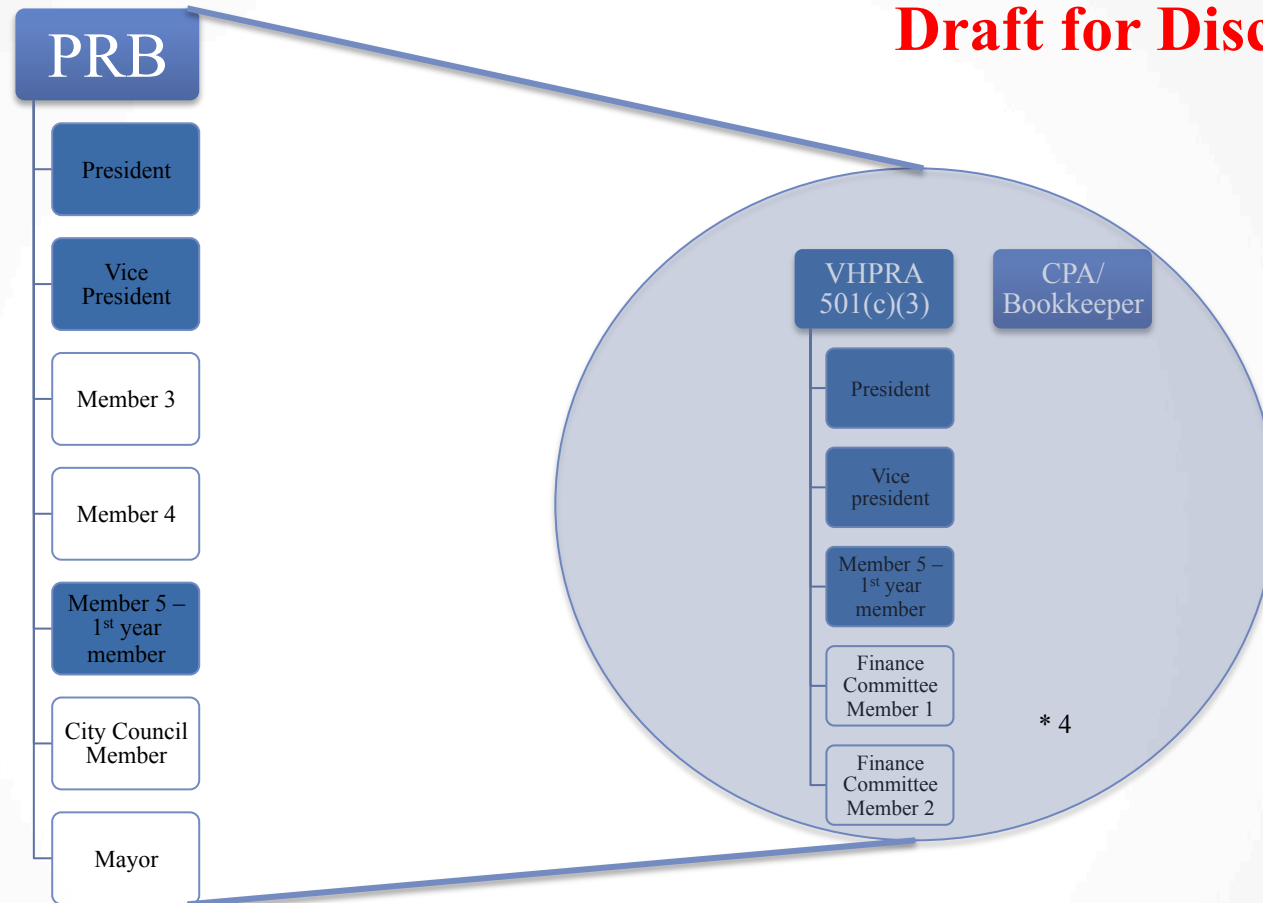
Draft for Disc

PRB

President

Vice President

Member 3

Member 4

Member 5 – 1$^{st}$ year member

City Council Member

Mayor

VHPRA 501(c)(3)

CPA/ Bookkeeper

President

Vice president

Member 5 – 1$^{st}$ year member

Finance Committee Member 1

Finance Committee Member 2

* 4